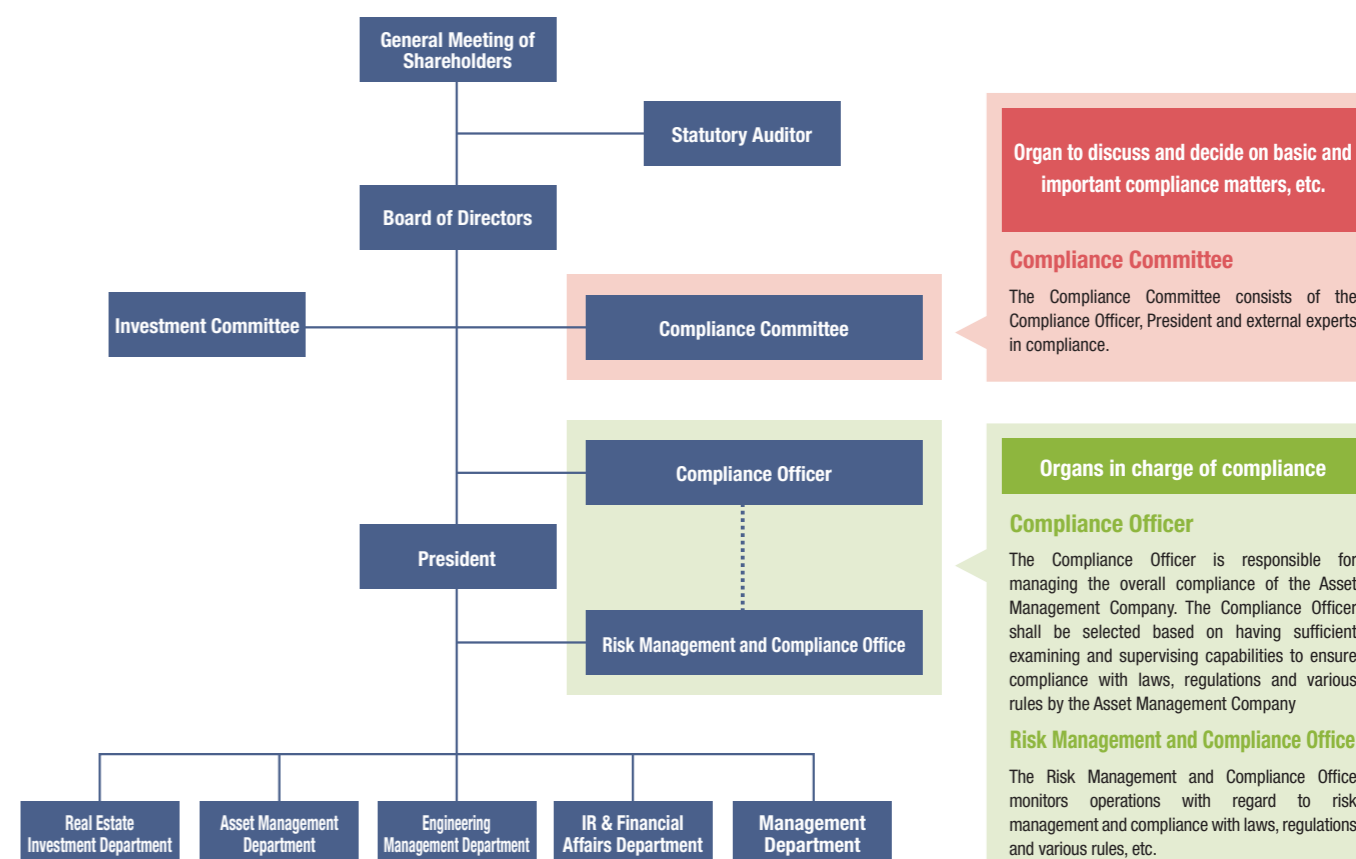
General Meeting of Shareholders

Statutory Auditor

Board of Directors

Investment Committee

Compliance Committee

Compliance Officer

President

Risk Management and Compliance Office

Real Estate Investment Department

Asset Management Department

Engineering Management Department

IR & Financial Affairs Department

Management Department

Organ to discuss and decide on basic and important compliance matters, etc.

Compliance Committee

The Compliance Committee consists of the Compliance Officer, President and external experts in compliance.

Organs in charge of compliance

Compliance Officer

The Compliance Officer is responsible for managing the overall compliance of the Asset Management Company. The Compliance Officer shall be selected based on having sufficient examining and supervising capabilities to ensure compliance with laws, regulations and various rules by the Asset Management Company

Risk Management and Compliance Office

The Risk Management and Compliance Office monitors operations with regard to risk management and compliance with laws, regulations and various rules, etc.